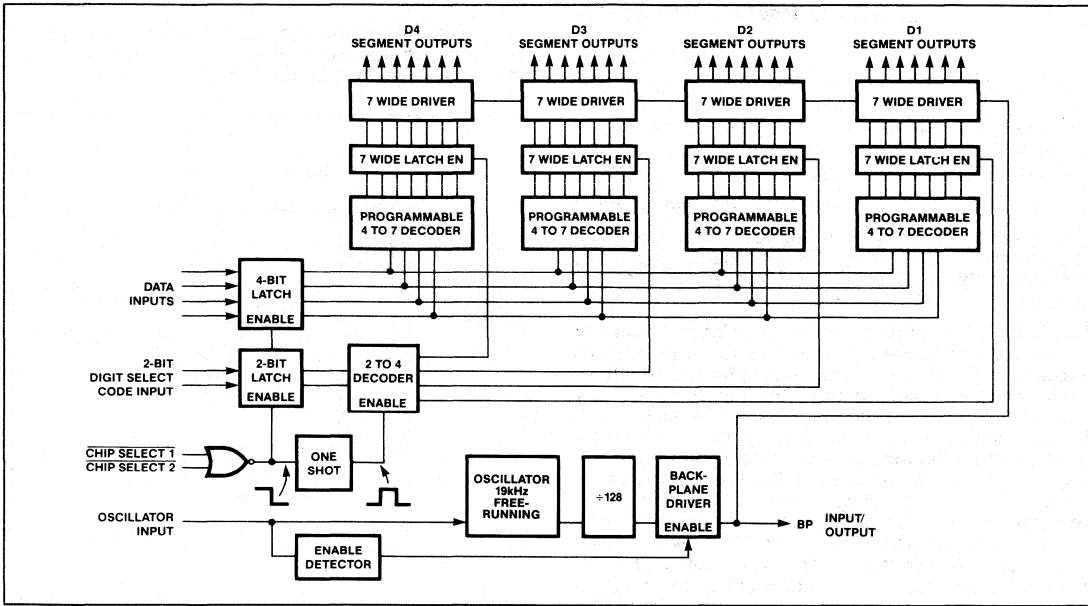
D4
SEGMENT OUTPUTS

D3
SEGMENT OUTPUTS

D2
SEGMENT OUTPUTS

D1
SEGMENT OUTPUTS

7 WIDE DRIVER

7 WIDE DRIVER

7 WIDE DRIVER

7 WIDE DRIVER

7 WIDE LATCH EN

7 WIDE LATCH EN

7 WIDE LATCH EN

7 WIDE LATCH EN

PROGRAMMABLE 4 TO 7 DECODER

PROGRAMMABLE 4 TO 7 DECODER

PROGRAMMABLE 4 TO 7 DECODER

PROGRAMMABLE 4 TO 7 DECODER

DATA INPUTS

4-BIT LATCH

ENABLE

2-BIT DIGIT SELECT CODE INPUT

2-BIT LATCH

ENABLE

2 TO 4 DECODER

ENABLE

$\overline{\text{CHIP SELECT 1}}$

$\overline{\text{CHIP SELECT 2}}$

ONE SHOT

OSCILLATOR 19kHz FREE-RUNNING

÷128

BACK-PLANE DRIVER

ENABLE

BP

INPUT/ OUTPUT

OSCILLATOR INPUT

ENABLE DETECTOR